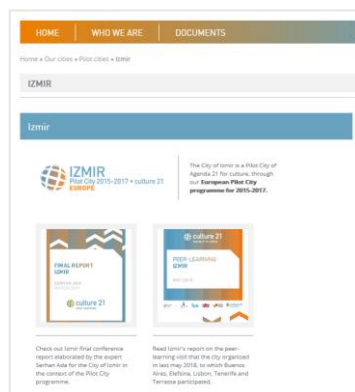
HOME | WHO WE ARE | DOCUMENTS

Home » Our cities » Pilot cities » Izmir

IZMIR

Izmir

IZMIR
Pilot City 2015-2017 • culture 21
EUROPE

The City of Izmir is a Pilot City of Agenda 21 for culture, through our European Pilot City programme for 2015-2017.

FINAL REPORT
IZMIR
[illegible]
culture 21
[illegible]

culture 21
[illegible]
PEER-LEARNING
IZMIR
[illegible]

Check out Izmir final conference report elaborated by the expert Serhan Ada for the City of Izmir in the context of the Pilot City programme.

Read Izmir's report on the peer-learning visit that the city organized in last may 2016, to which Buenos Aires, Elefsina, Lisbon, Tenerife and Terrassa participated.